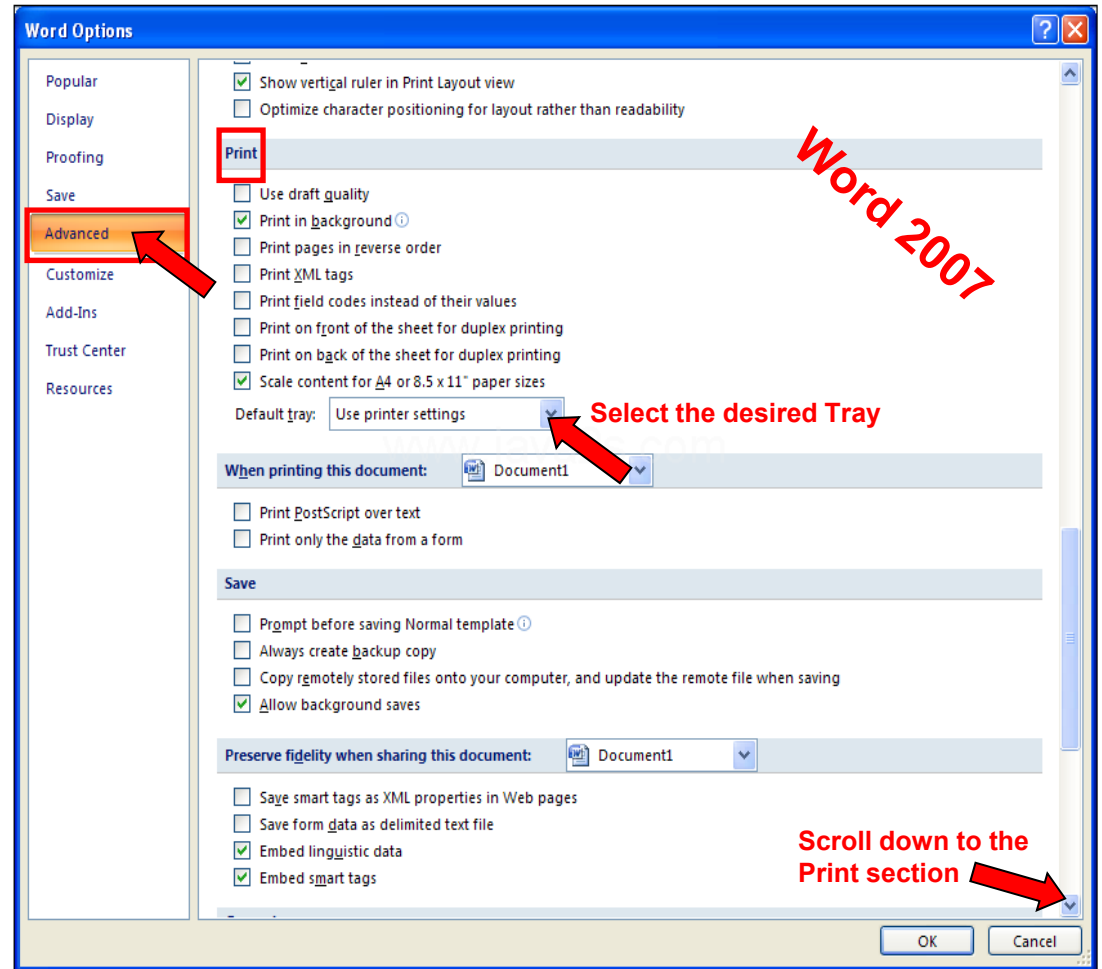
Word Options

Popular
Display
Proofing
Save
Advanced
Customize
Add-Ins
Trust Center
Resources

Show vertical ruler in Print Layout view
Optimize character positioning for layout rather than readability

Print

Use draft quality
Print in background
Print pages in reverse order
Print XML tags
Print field codes instead of their values
Print on front of the sheet for duplex printing
Print on back of the sheet for duplex printing
Scale content for A4 or 8.5 x 11" paper sizes
Default tray: Use printer settings

Select the desired Tray

Word 2007

When printing this document: Document1

Print PostScript over text
Print only the data from a form

Save

Prompt before saving Normal template
Always create backup copy
Copy remotely stored files onto your computer, and update the remote file when saving
Allow background saves

Preserve fidelity when sharing this document: Document1

Save smart tags as XML properties in Web pages
Save form data as delimited text file
Embed linguistic data
Embed smart tags

Scroll down to the Print section

OK
Cancel